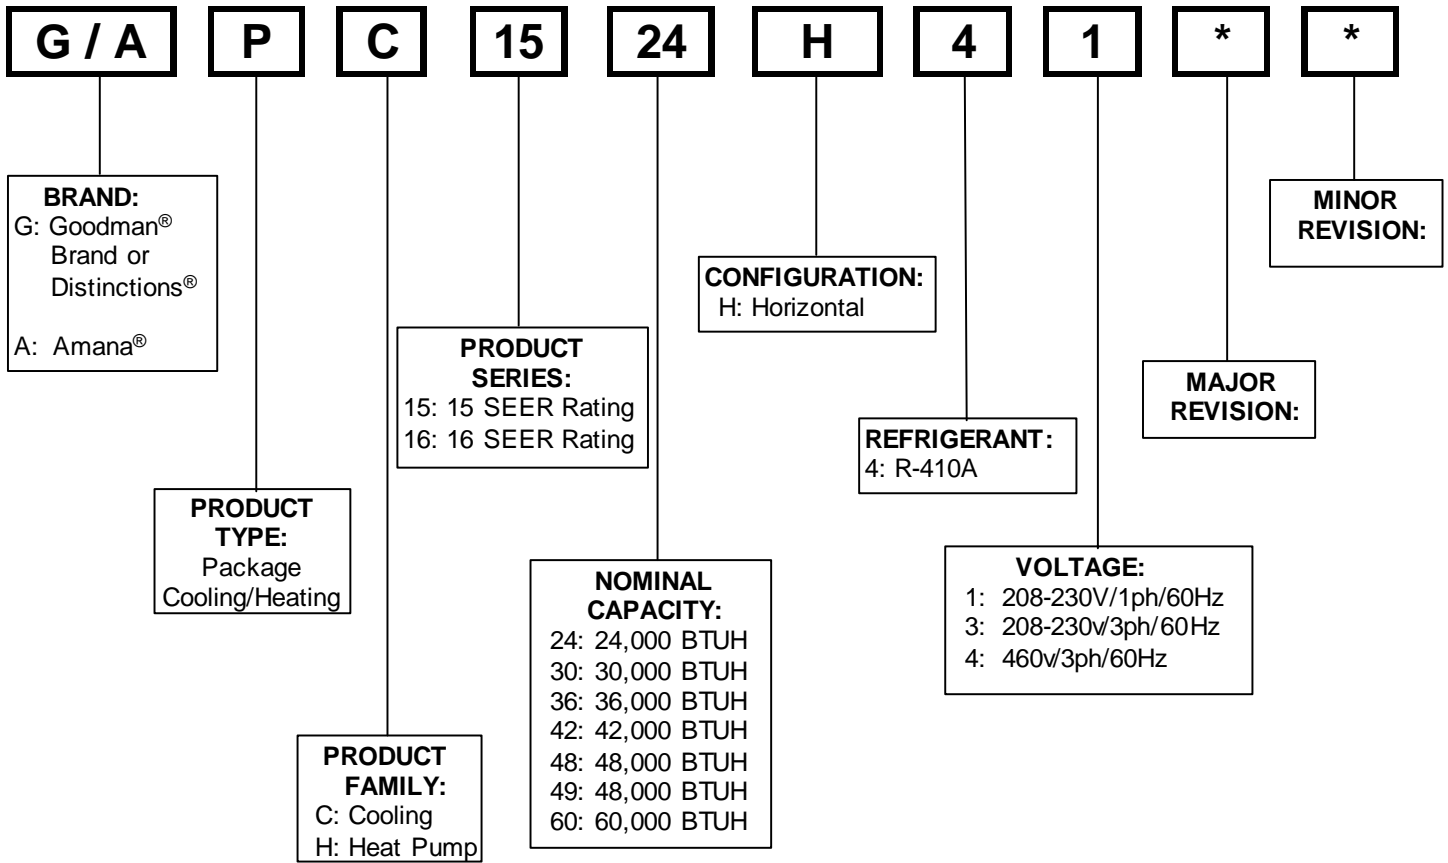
G / A

P

C

15

24

H

4

1

*

*

BRAND:
G: Goodman® Brand or Distinctions®

A: Amana®

PRODUCT TYPE:
Package Cooling/Heating

PRODUCT FAMILY:
C: Cooling
H: Heat Pump

PRODUCT SERIES:
15: 15 SEER Rating
16: 16 SEER Rating

NOMINAL CAPACITY:
24: 24,000 BTUH
30: 30,000 BTUH
36: 36,000 BTUH
42: 42,000 BTUH
48: 48,000 BTUH
49: 48,000 BTUH
60: 60,000 BTUH

CONFIGURATION:
H: Horizontal

REFRIGERANT:
4: R-410A

VOLTAGE:
1: 208-230V/1ph/60Hz
3: 208-230v/3ph/60Hz
4: 460v/3ph/60Hz

MAJOR REVISION:

MINOR REVISION: